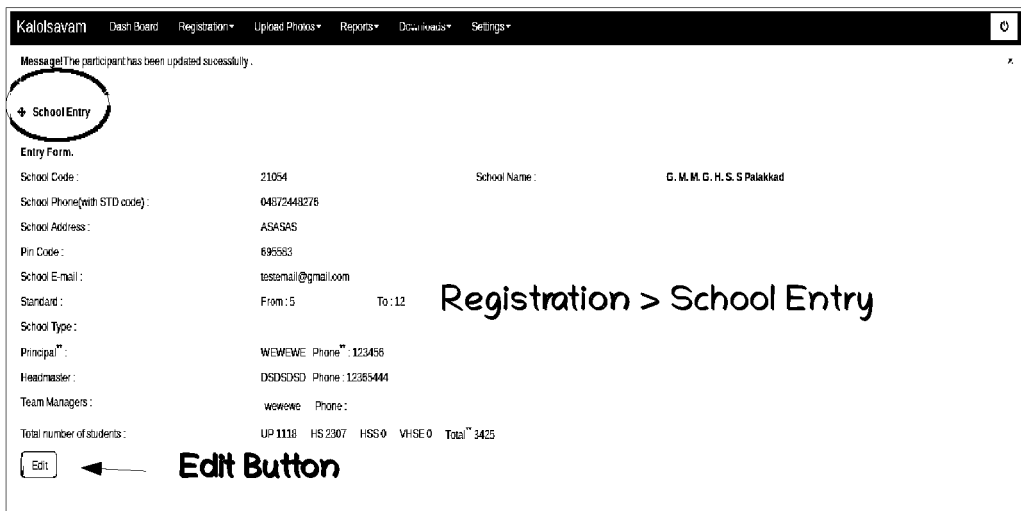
Kalolsavam Dash Board Registration▾ Upload Photos▾ Reports▾ Downloads▾ Settings▾

Message! The participant has been updated sucessfully .

+ School Entry

Entry Form.

| | | | |
|---|---|---|---|
| School Code : | 21054 | School Name : | G. M. M. G. H. S. S Palakkad |
| School Phone(with STD code) : | 04872448278 | | |
| School Address : | ASASAS | | |
| Pin Code : | 696563 | | |
| School E-mail : | testemail@gmail.com | | |
| Standard : | From : 5 To : 12 | | |
| School Type : | | | |
| Principal** : | WEWEWE Phone** : 123456 | | |
| Headmaster : | DSDSDSD Phone : 12365444 | | |
| Team Managers : | wewewe Phone : | | |
| Total number of students : | UP 1118 HS 2307 HSS 0 VHSE 0 Total** 3425 | | |

Registration > School Entry

Edit

Edit Button